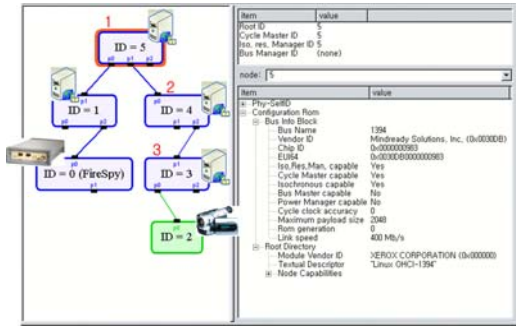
1
ID = 5
p0 p1 p2
2
p1
ID = 1
p0 p2
p0
ID = 4
p1 p2
3
p0
ID = 0 (FireSpy)
p0
ID = 3
p1 p2
p0
ID = 2

| item | value |
|---|---|
| Root ID | 5 |
| Cycle Master ID | 5 |
| Iso, res, Manager ID | 5 |
| Bus Manager ID | (none) |

node: 5

| item | value |
|---|---|
| Phy-SelfID | |
| Configuration Rom | |
| Bus Info Block | |
| Bus Name | 1394 |
| Vendor ID | Mindready Solutions, Inc. (0x0030DB) |
| Chip ID | 0x0000000983 |
| EUI64 | 0x0030DB0000000983 |
| Iso,Res,Man, capable | Yes |
| Cycle Master capable | Yes |
| Isochronous capable | Yes |
| Bus Master capable | No |
| Power Manager capable | No |
| Cycle clock accuracy | 0 |
| Maximum payload size | 2048 |
| Rom generation | 0 |
| Link speed | 400 Mb/s |
| Root Directory | |
| Module Vendor ID | XEROX CORPORATION (0x000000) |
| Textual Descriptor | "Linux OHCI-1394" |
| Node Capabilities | |